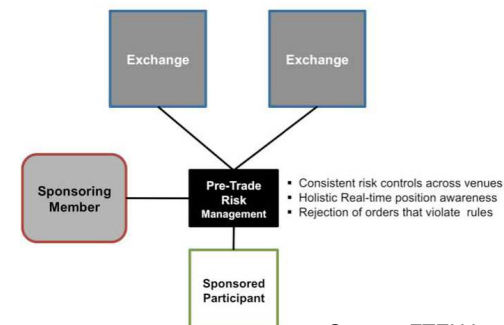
Exchange

Exchange

Sponsoring Member

Pre-Trade Risk Management

▪ Consistent risk controls across venues
▪ Holistic Real-time position awareness
▪ Rejection of orders that violate rules

Sponsored Participant

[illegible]